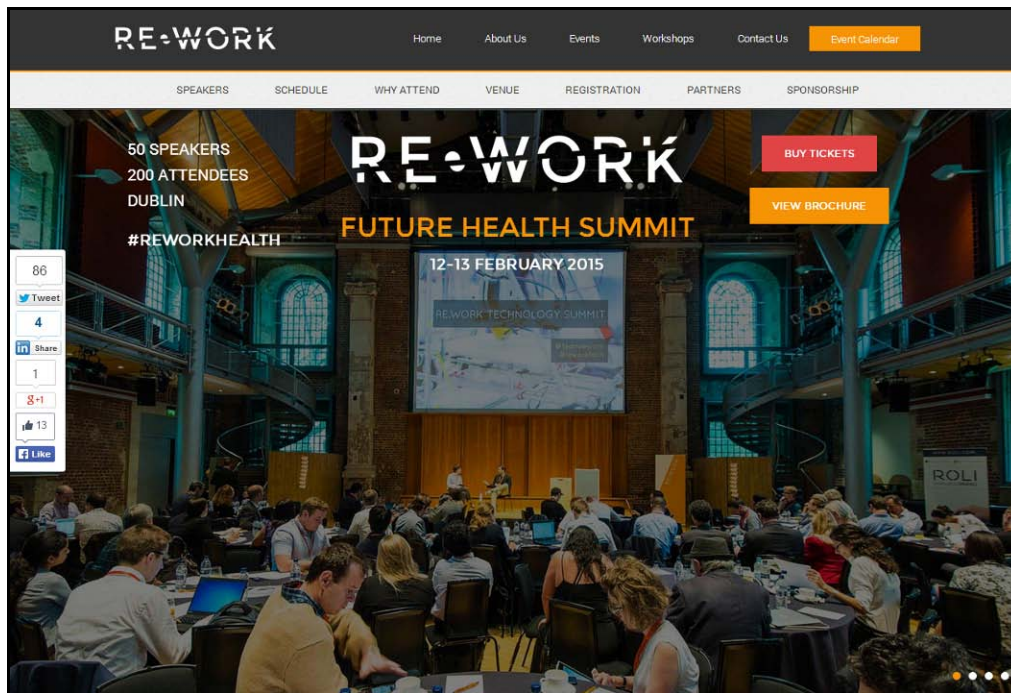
RE•WORK

Home About Us Events Workshops Contact Us Event Calendar

SPEAKERS SCHEDULE WHY ATTEND VENUE REGISTRATION PARTNERS SPONSORSHIP

50 SPEAKERS
200 ATTENDEES
DUBLIN

#REWORKHEALTH

RE•WORK

FUTURE HEALTH SUMMIT

12-13 FEBRUARY 2015

RE.WORK TECHNOLOGY SUMMIT

BUY TICKETS

VIEW BROCHURE

86
Tweet
4
Share
1
g+1
13
Like

ROLI